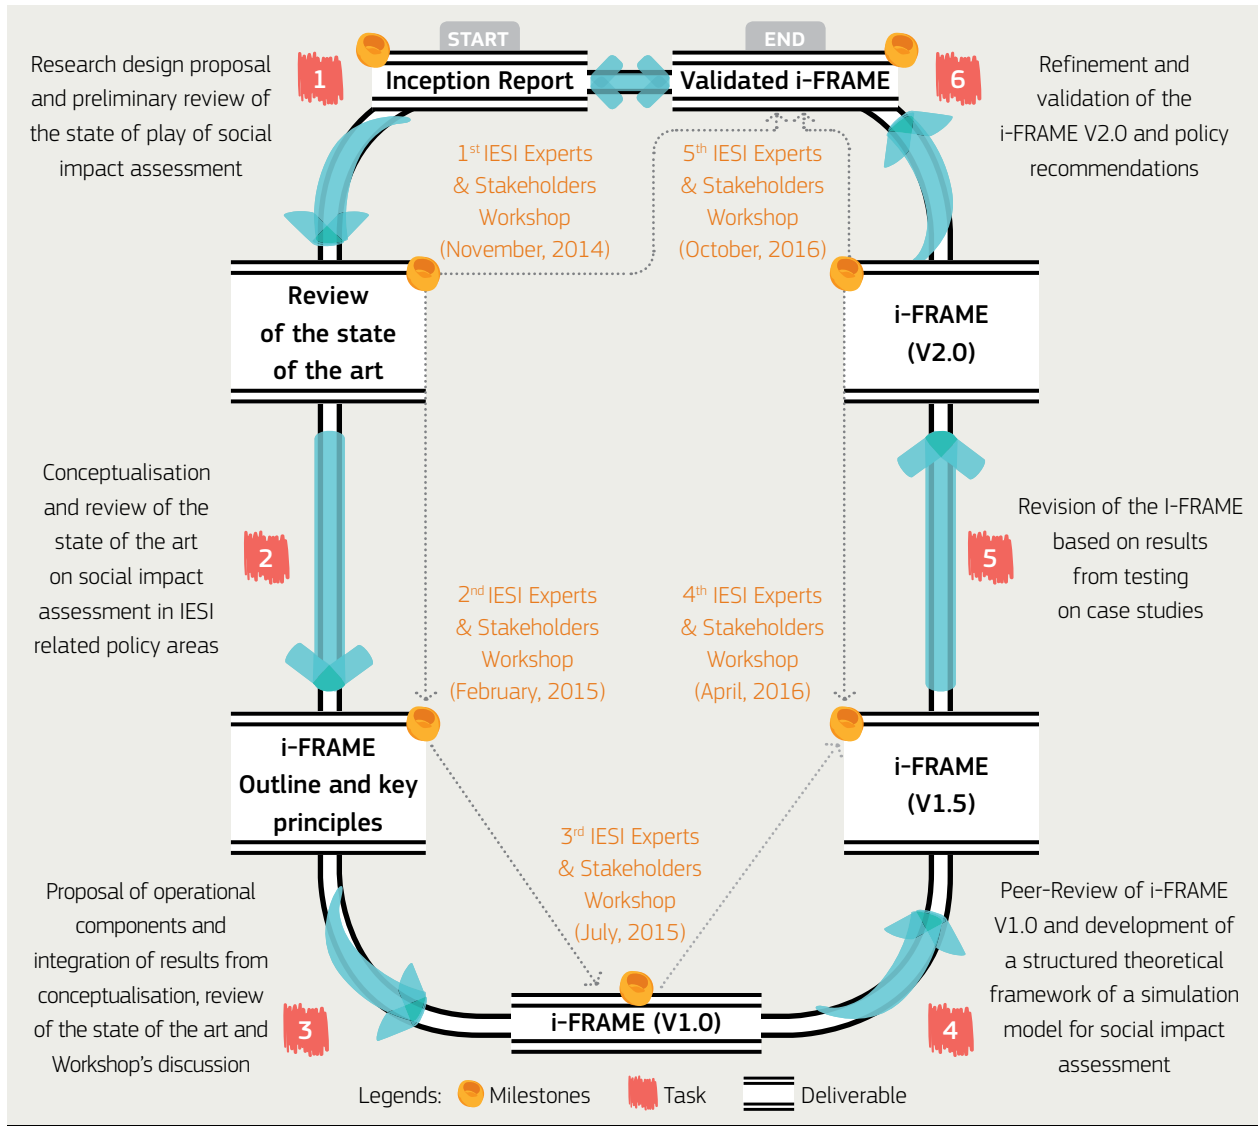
START

END

Research design proposal and preliminary review of the state of play of social impact assessment

1

Inception Report

Validated i-FRAME

6

Refinement and validation of the i-FRAME V2.0 and policy recommendations

1$^{st}$ IESI Experts & Stakeholders Workshop (November, 2014)

5$^{th}$ IESI Experts & Stakeholders Workshop (October, 2016)

Review of the state of the art

i-FRAME (V2.0)

Conceptualisation and review of the state of the art on social impact assessment in IESI related policy areas

2

2$^{nd}$ IESI Experts & Stakeholders Workshop (February, 2015)

4$^{th}$ IESI Experts & Stakeholders Workshop (April, 2016)

5

Revision of the I-FRAME based on results from testing on case studies

i-FRAME Outline and key principles

i-FRAME (V1.5)

3$^{rd}$ IESI Experts & Stakeholders Workshop (July, 2015)

Proposal of operational components and integration of results from conceptualisation, review of the state of the art and Workshop's discussion

3

i-FRAME (V1.0)

4

Peer-Review of i-FRAME V1.0 and development of a structured theoretical framework of a simulation model for social impact assessment

Legends: Milestones Task Deliverable